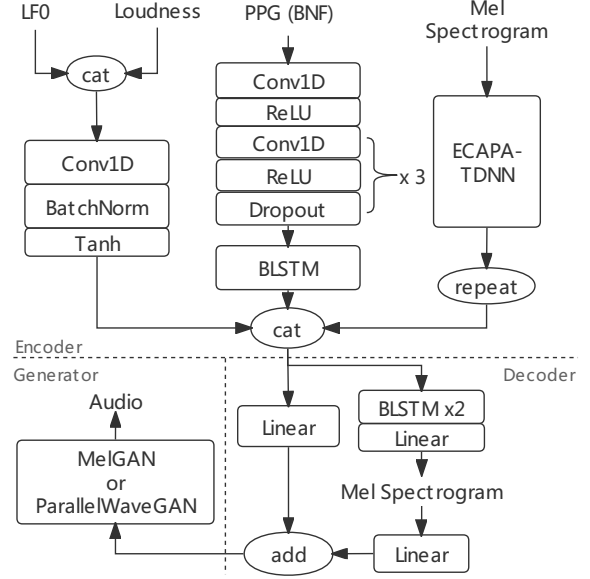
LF0

Loudness

cat

Conv1D

BatchNorm

Tanh

PPG (BNF)

Conv1D

ReLU

Conv1D

ReLU

Dropout

x 3

BLSTM

Mel Spectrogram

ECAPA-TDNN

repeat

cat

Encoder

Generator

Decoder

Audio

MelGAN or ParallelWaveGAN

Linear

BLSTM x2

Linear

Mel Spectrogram

add

Linear